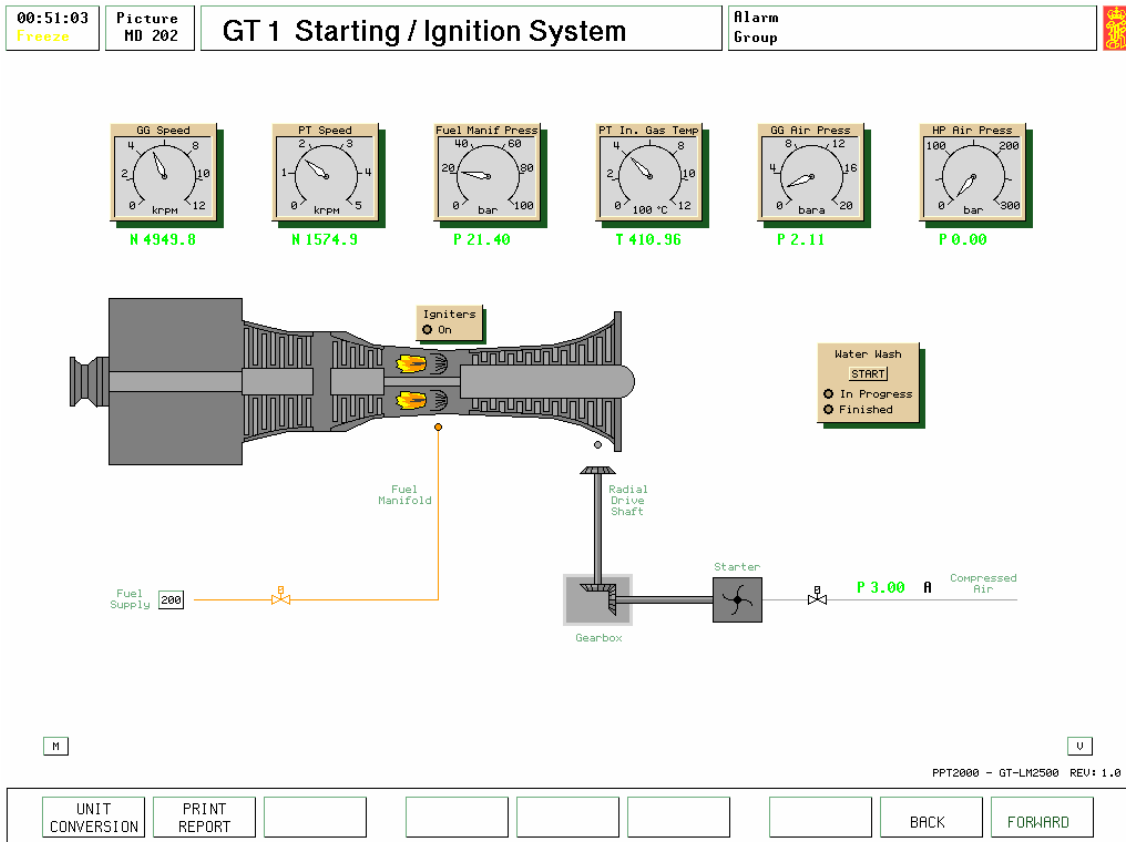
00:51:03
Freeze

Picture
MD 202

GT 1 Starting / Ignition System

Alarm
Group

GG Speed
0 2 4 6 8 10 12
krpm
N 4949.8

PT Speed
0 1 2 3 4 5
krpm
N 1574.9

Fuel Manif Press
0 20 40 60 80 100
bar
P 21.40

PT In. Gas Temp
0 2 4 6 8 10 12
100 °C
T 410.96

GG Air Press
0 4 8 12 16 20
bara
P 2.11

HP Air Press
0 100 200 300
bar
P 0.00

Igniters
On

Water Wash
START
In Progress
Finished

Fuel Manifold

Radial Drive Shaft

Fuel Supply
200

Starter

P 3.00
A

Compressed Air

Gearbox

M

V

PPT2000 – GT-LM2500 REV: 1.0

UNIT CONVERSION

PRINT REPORT

BACK

FORWARD